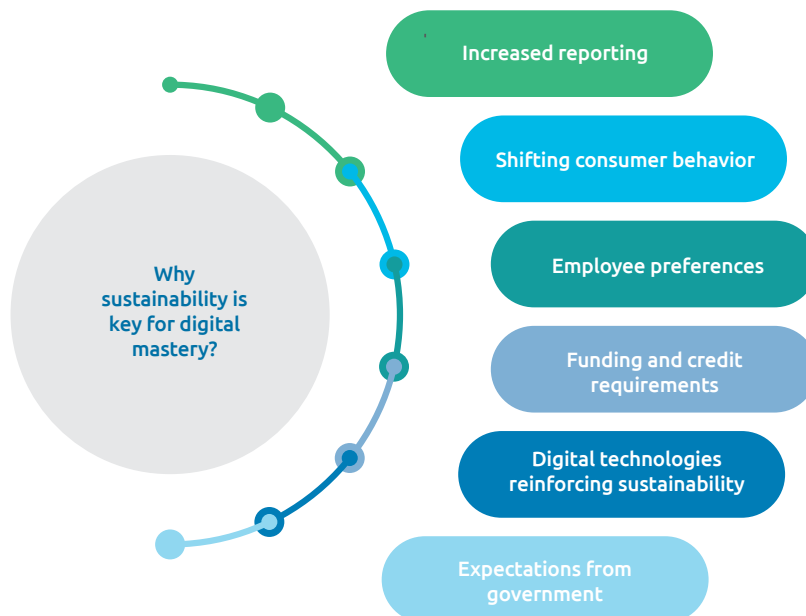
Why sustainability is key for digital mastery?

Increased reporting

Shifting consumer behavior

Employee preferences

Funding and credit requirements

Digital technologies reinforcing sustainability

Expectations from government